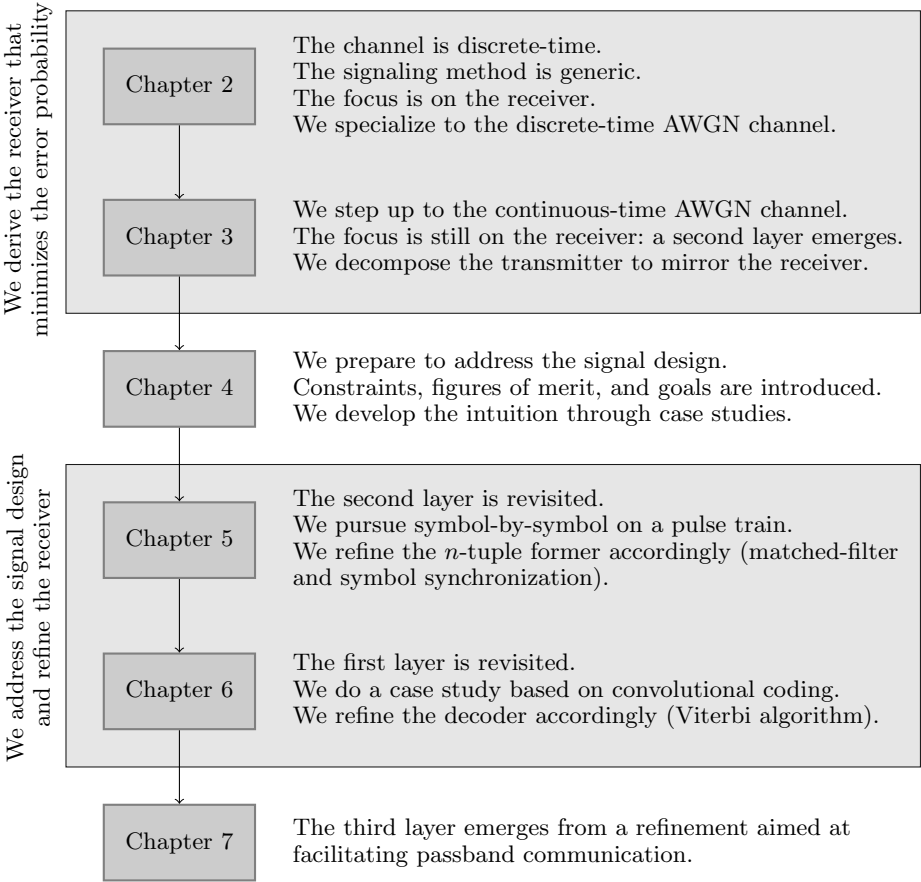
We derive the receiver that minimizes the error probability

Chapter 2

The channel is discrete-time.
The signaling method is generic.
The focus is on the receiver.
We specialize to the discrete-time AWGN channel.

Chapter 3

We step up to the continuous-time AWGN channel.
The focus is still on the receiver: a second layer emerges.
We decompose the transmitter to mirror the receiver.

Chapter 4

We prepare to address the signal design.
Constraints, figures of merit, and goals are introduced.
We develop the intuition through case studies.

We address the signal design and refine the receiver

Chapter 5

The second layer is revisited.
We pursue symbol-by-symbol on a pulse train.
We refine the $n$-tuple former accordingly (matched-filter and symbol synchronization).

Chapter 6

The first layer is revisited.
We do a case study based on convolutional coding.
We refine the decoder accordingly (Viterbi algorithm).

Chapter 7

The third layer emerges from a refinement aimed at facilitating passband communication.